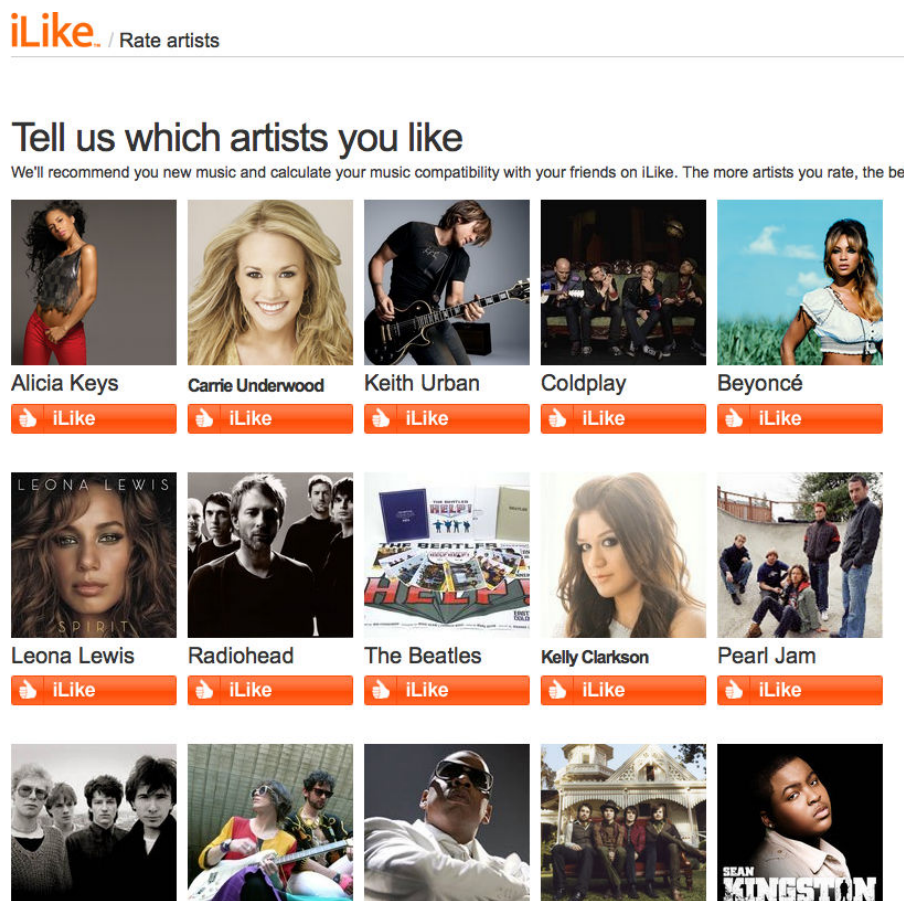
iLike™ / Rate artists

Tell us which artists you like

We'll recommend you new music and calculate your music compatibility with your friends on iLike. The more artists you rate, the be

Alicia Keys
iLike

Carrie Underwood
iLike

Keith Urban
iLike

Coldplay
iLike

Beyoncé
iLike

LEONA LEWIS
SPIRIT

Leona Lewis
iLike

Radiohead
iLike

THE BEATLES
HELP!

The Beatles
iLike

Kelly Clarkson
iLike

Pearl Jam
iLike

SEAN
KINGSTON